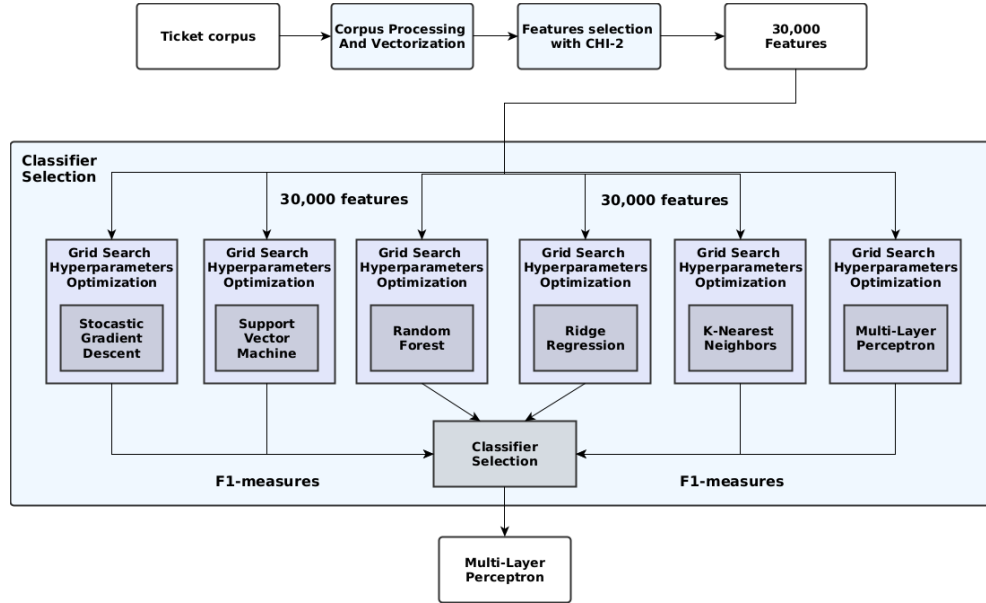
Ticket corpus

Corpus Processing And Vectorization

Features selection with CHI-2

30,000 Features

Classifier Selection

30,000 features

30,000 features

Grid Search Hyperparameters Optimization

Stocastic Gradient Descent

Grid Search Hyperparameters Optimization

Support Vector Machine

Grid Search Hyperparameters Optimization

Random Forest

Grid Search Hyperparameters Optimization

Ridge Regression

Grid Search Hyperparameters Optimization

K-Nearest Neighbors

Grid Search Hyperparameters Optimization

Multi-Layer Perceptron

Classifier Selection

F1-measures

F1-measures

Multi-Layer Perceptron